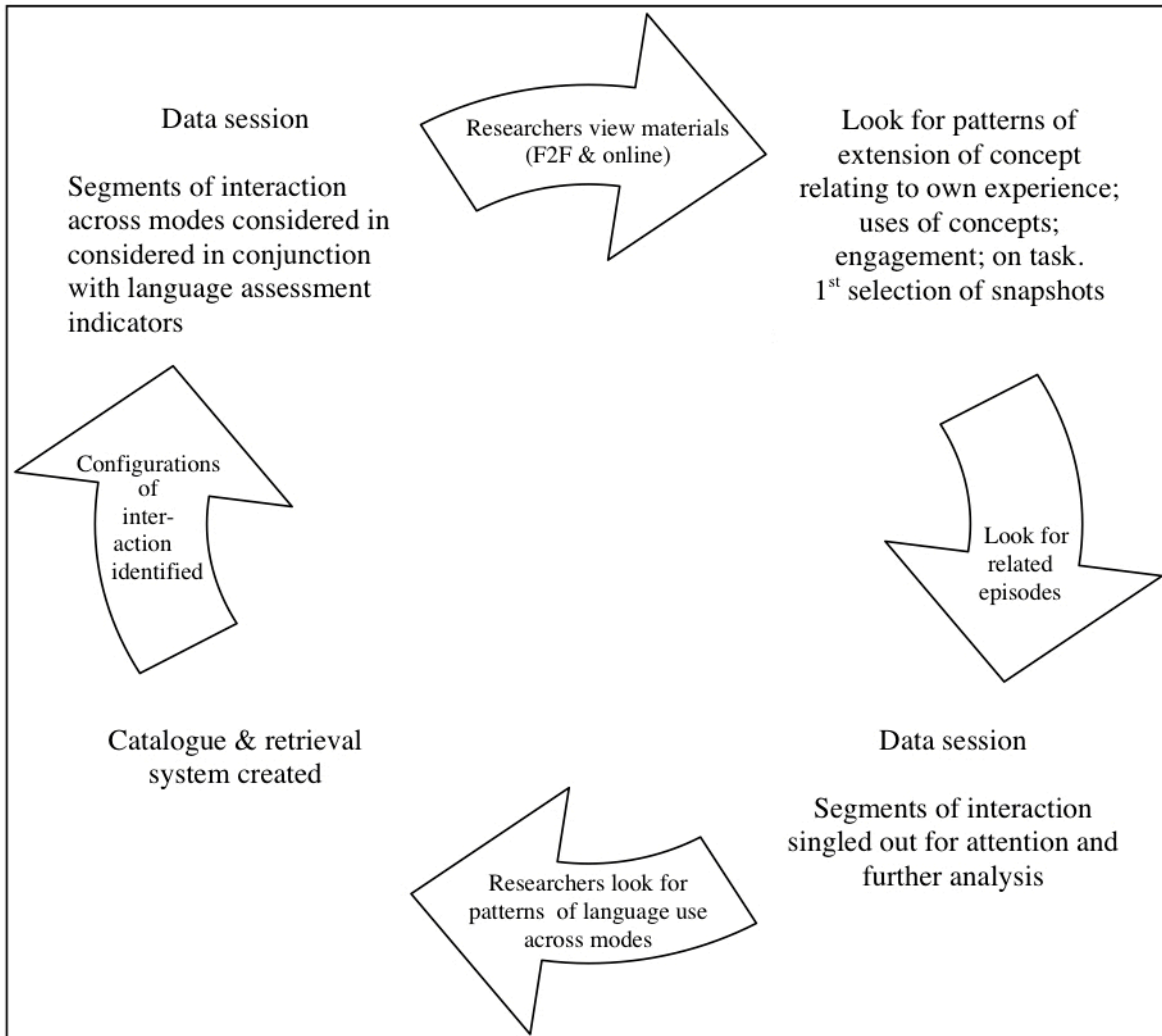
Data session

Segments of interaction across modes considered in considered in conjunction with language assessment indicators

Researchers view materials (F2F & online)

Look for patterns of extension of concept relating to own experience; uses of concepts; engagement; on task. 1$^{st}$ selection of snapshots

Look for related episodes

Data session

Segments of interaction singled out for attention and further analysis

Researchers look for patterns of language use across modes

Catalogue & retrieval system created

Configurations of interaction identified